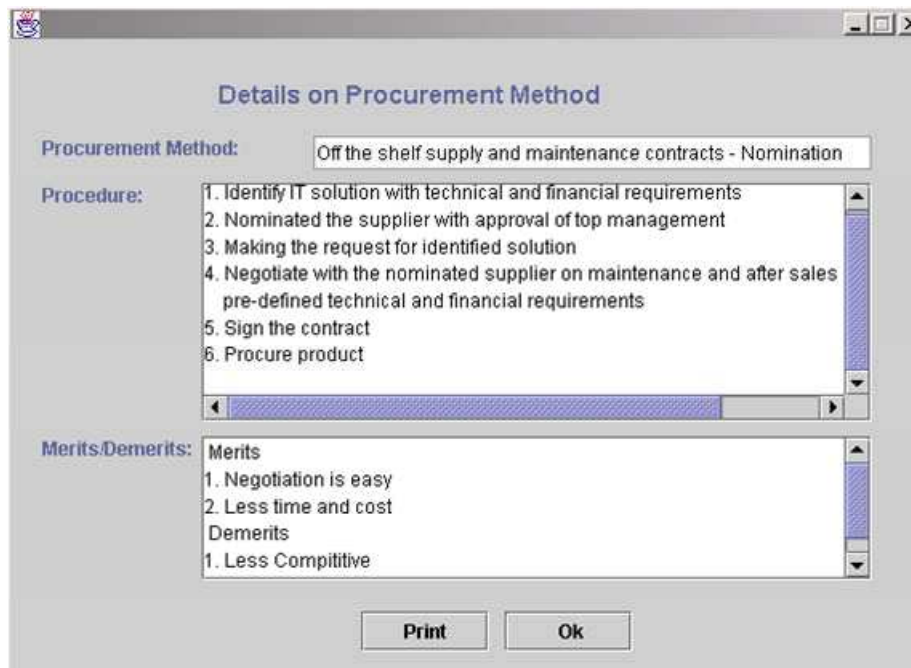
Details on Procurement Method

Procurement Method: Off the shelf supply and maintenance contracts - Nomination

Procedure:
1. Identify IT solution with technical and financial requirements
2. Nominated the supplier with approval of top management
3. Making the request for identified solution
4. Negotiate with the nominated supplier on maintenance and after sales pre-defined technical and financial requirements
5. Sign the contract
6. Procure product

Merits/Demerits:
Merits
1. Negotiation is easy
2. Less time and cost
Demerits
1. Less Compititive

Print
Ok